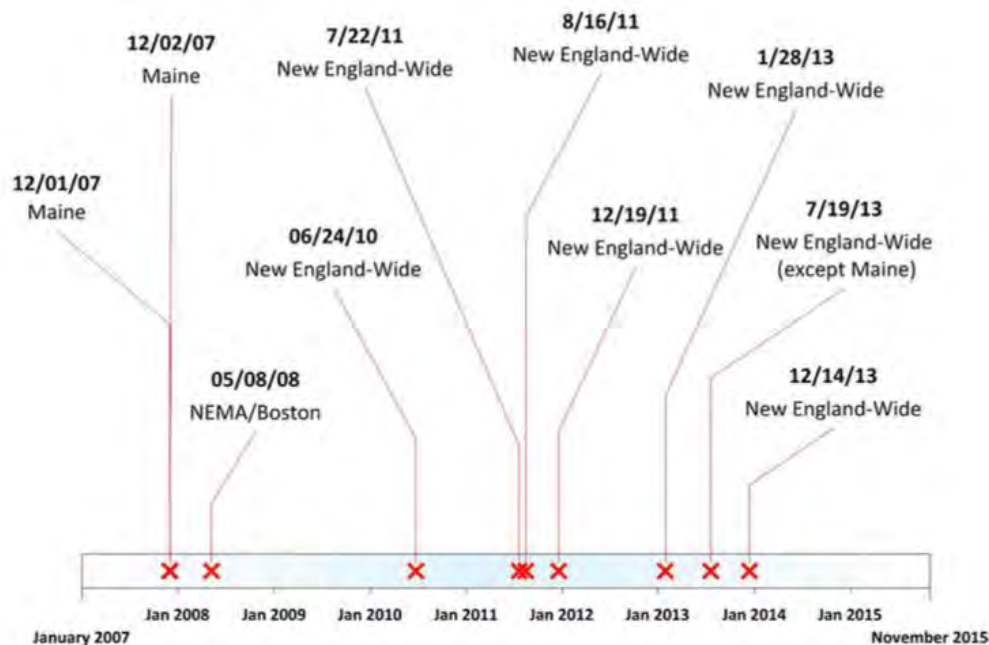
12/02/07
Maine

12/01/07
Maine

05/08/08
NEMA/Boston

06/24/10
New England-Wide

7/22/11
New England-Wide

8/16/11
New England-Wide

12/19/11
New England-Wide

1/28/13
New England-Wide

7/19/13
New England-Wide (except Maine)

12/14/13
New England-Wide

Jan 2008 Jan 2009 Jan 2010 Jan 2011 Jan 2012 Jan 2013 Jan 2014 Jan 2015

January 2007

November 2015